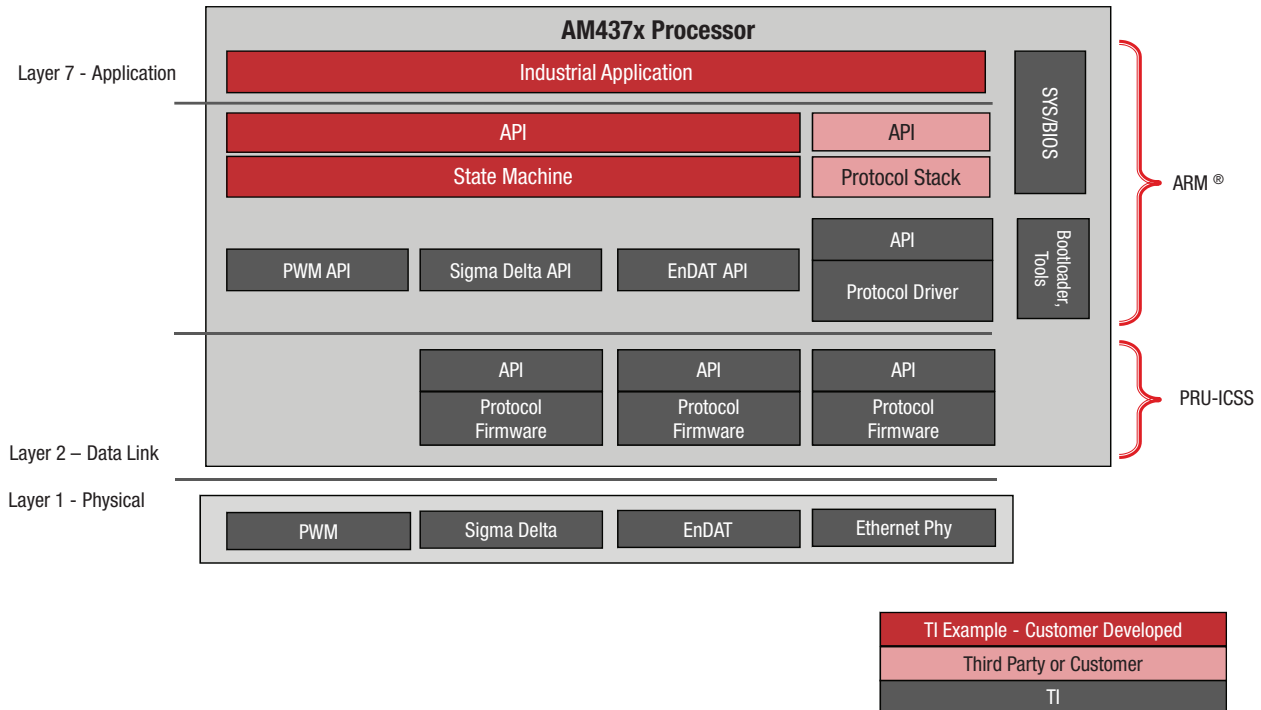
AM437x Processor

Layer 7 - Application

Industrial Application

SYS/BIOS

API

API

State Machine

Protocol Stack

ARM ®

PWM API

Sigma Delta API

EnDAT API

API

Protocol Driver

Bootloader, Tools

API

Protocol Firmware

API

Protocol Firmware

API

Protocol Firmware

PRU-ICSS

Layer 2 – Data Link

Layer 1 - Physical

PWM

Sigma Delta

EnDAT

Ethernet Phy

TI Example - Customer Developed

Third Party or Customer

TI